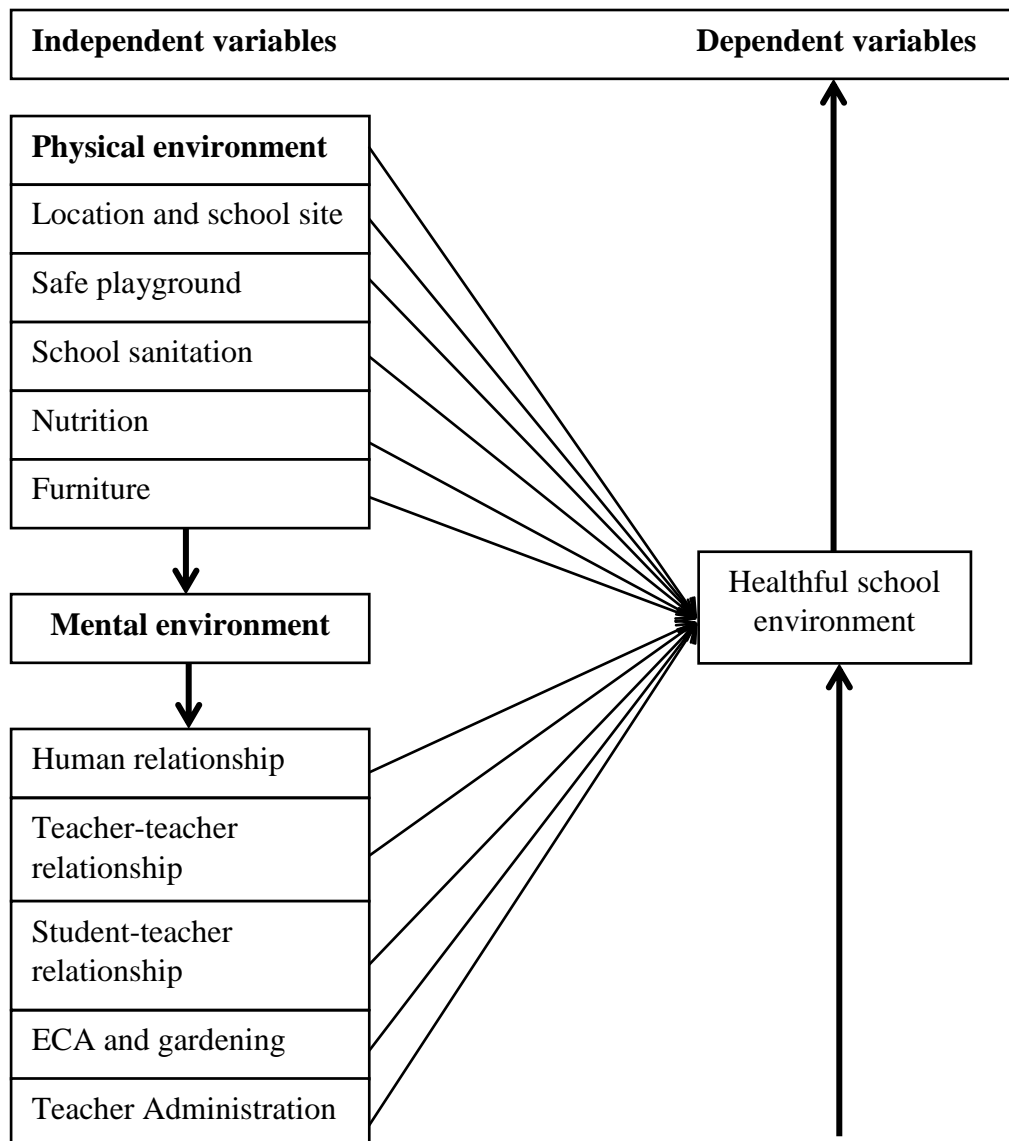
Independent variables

Dependent variables

Physical environment

Location and school site

Safe playground

School sanitation

Nutrition

Furniture

Mental environment

Human relationship

Teacher-teacher relationship

Student-teacher relationship

ECA and gardening

Teacher Administration

Healthful school environment